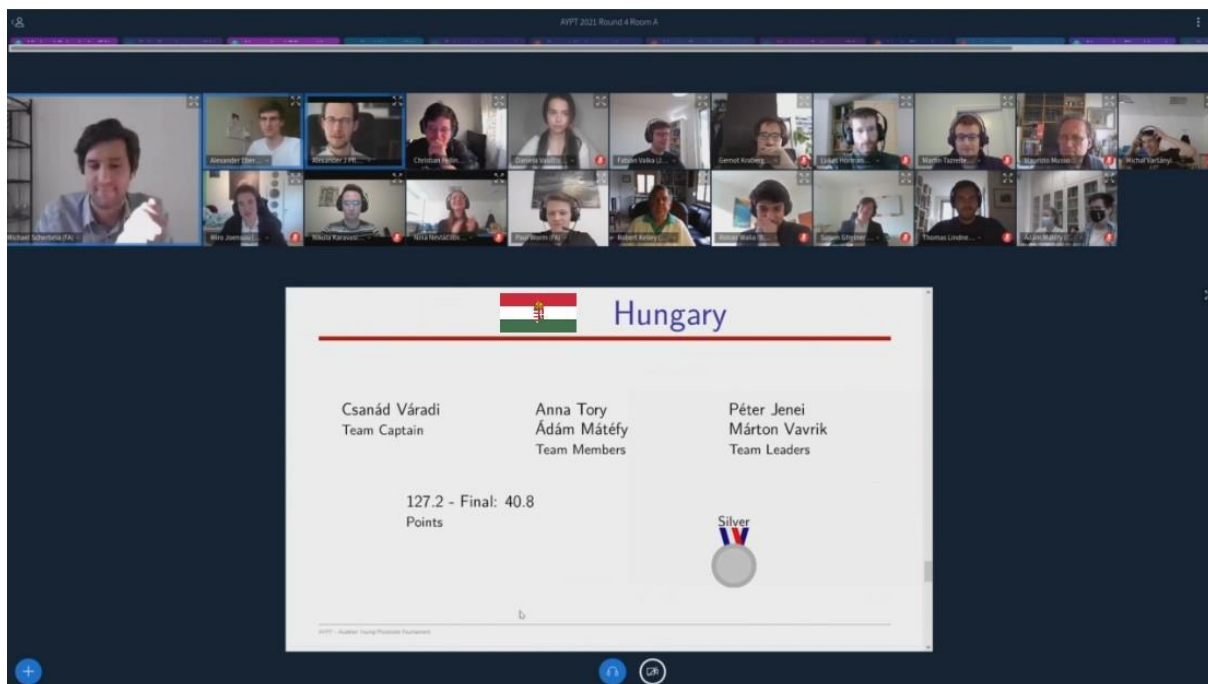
AYPT 2021 Round 4 Room A

Michael Scherbela (FA)
Alexander Ebner
Alexander J Pf...
Christian Hellin...
Daniela Vasilic...
Fabian Valka (J...
Gernot Krobeg...
Lukas Hoffman...
Martin Tazreite...
Maurizio Musso
Michal Varťányi
Miro Joensuu
Nikola Karavasi...
Nina Nevlacsil...
Paul Worm (FA)
Robert Kelley
Roman Walla (S...
Susan Gheimer
Thomas Lindne...
Adam Mátéfy

Hungary

Csanád Váradi
Team Captain

Anna Tory
Ádám Mátéfy
Team Members

Péter Jenei
Márton Vavrik
Team Leaders

127.2 - Final: 40.8
Points

Silver

AYPT - Austrian Young Physicists' Tournament